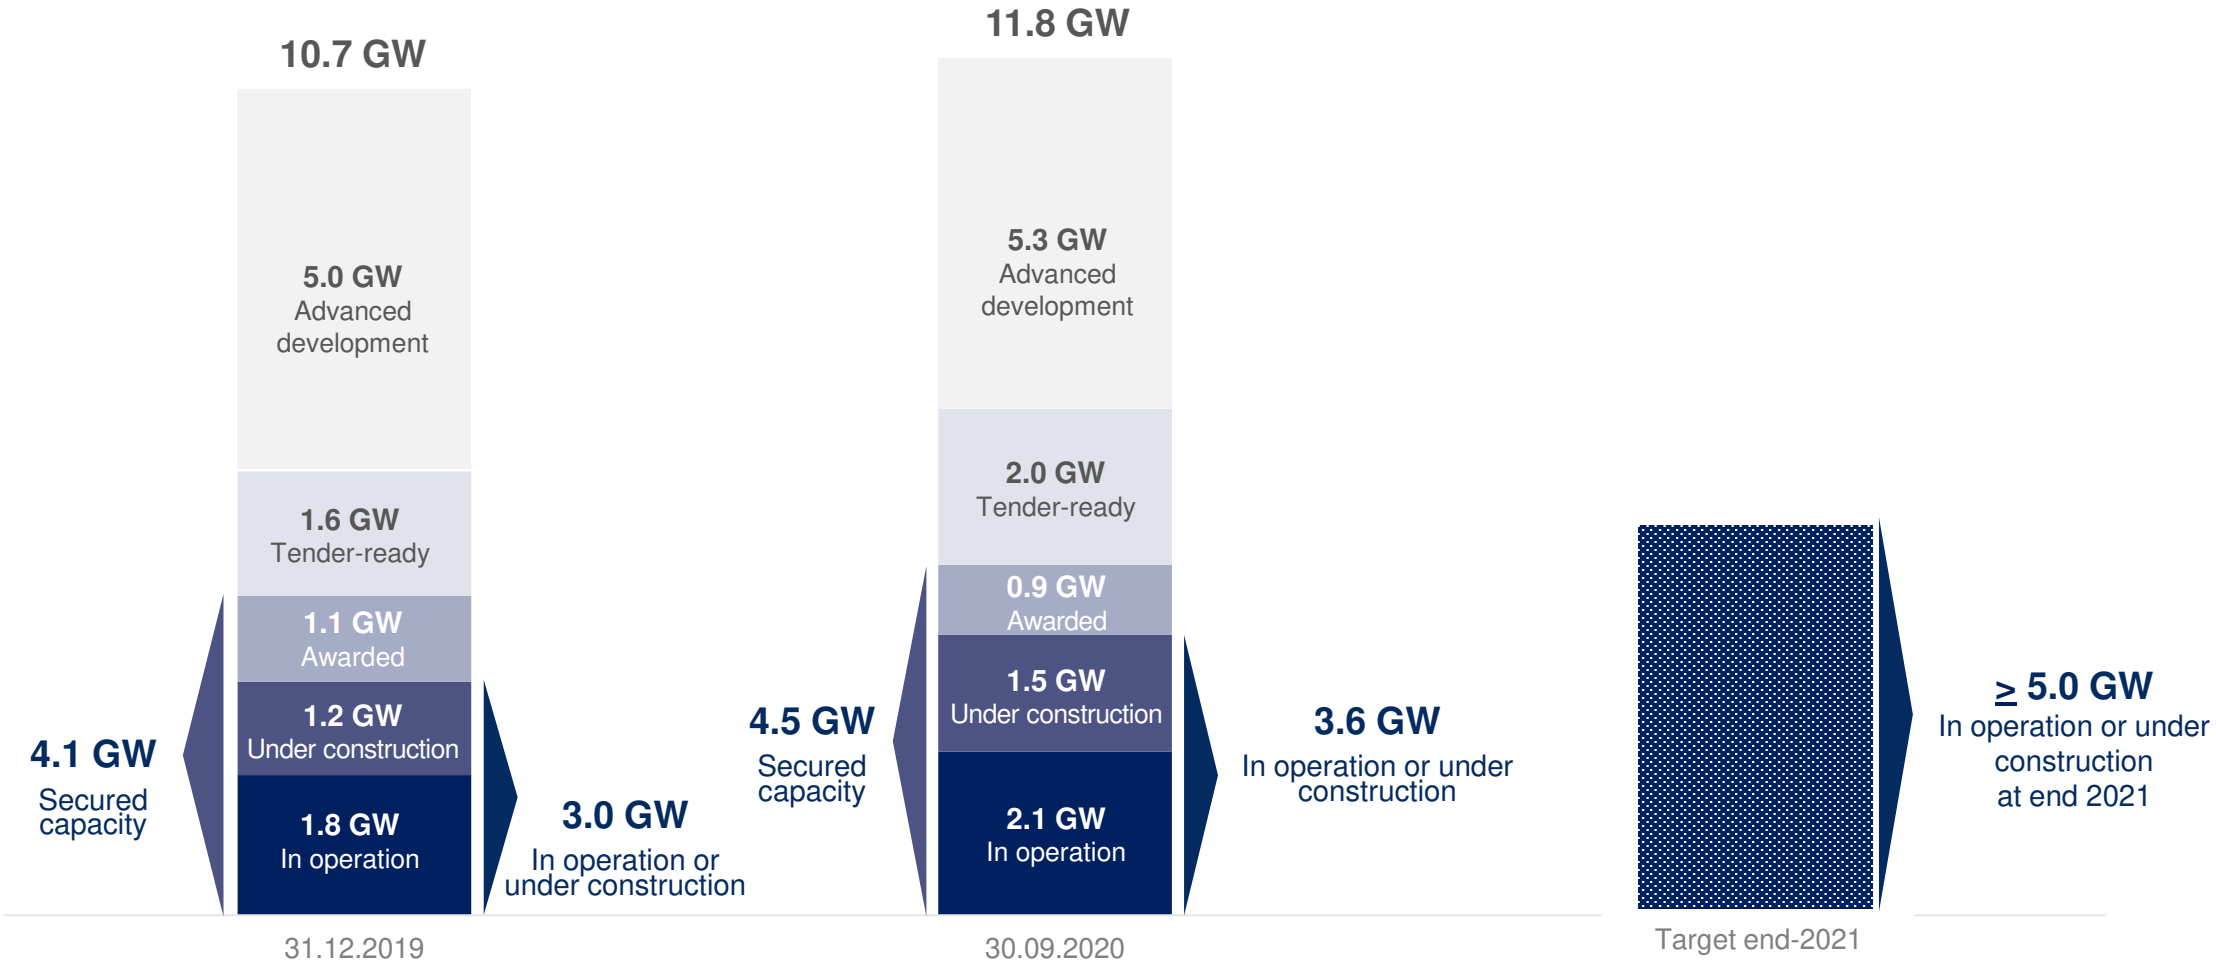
10.7 GW

5.0 GW
Advanced development

1.6 GW
Tender-ready

1.1 GW
Awarded

1.2 GW
Under construction

1.8 GW
In operation

4.1 GW
Secured capacity

3.0 GW
In operation or under construction

31.12.2019

11.8 GW

5.3 GW
Advanced development

2.0 GW
Tender-ready

0.9 GW
Awarded

1.5 GW
Under construction

2.1 GW
In operation

4.5 GW
Secured capacity

3.6 GW
In operation or under construction

30.09.2020

$\geq$ 5.0 GW
In operation or under construction at end 2021

Target end-2021